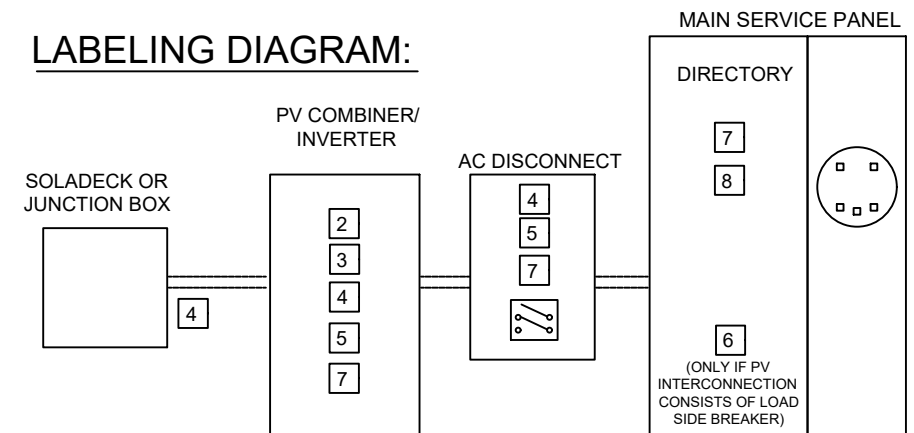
LABELING DIAGRAM:

MAIN SERVICE PANEL

DIRECTORY

7

8

6

(ONLY IF PV INTERCONNECTION CONSISTS OF LOAD SIDE BREAKER)

PV COMBINER/ INVERTER

2

3

4

5

7

AC DISCONNECT

4

5

7

SOLADECK OR JUNCTION BOX

4